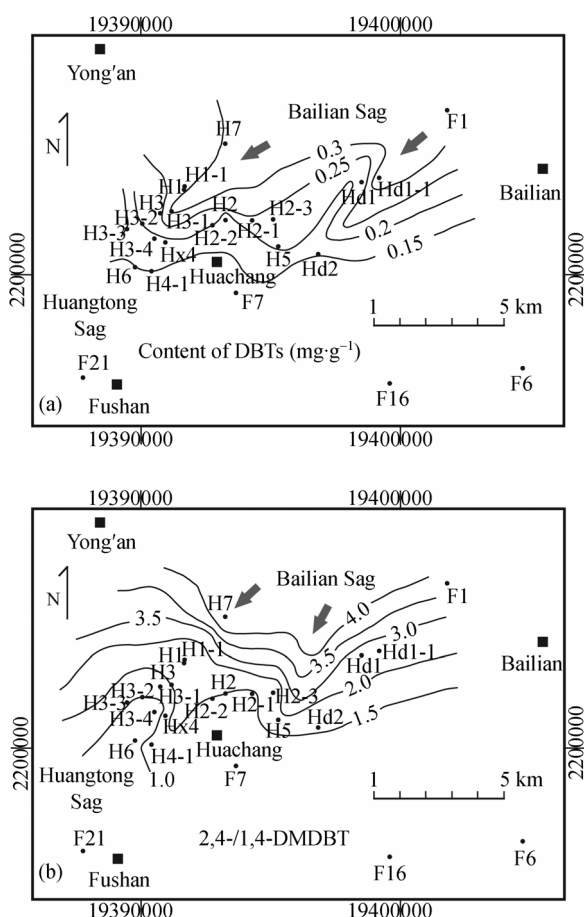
19390000
19400000
Yong'an
Bailian Sag
N
H7
F1
H1-1
0.3
H1
0.25
Hd1
Hd1-1
Bailian
H3
H2
H2-3
H3-2
H3-1
H2-1
0.2
H3-3
H2-2
H3-4
Hx4
H5
0.15
H6
H4-1
Huachang
Hd2
2200000
2200000
F7
Huangtong Sag
1
5 km
Content of DBTs (mg·g$^{-1}$)
F21
F6
(a)
Fushan
F16
19390000
19400000

19390000
19400000
Yong'an
Bailian Sag
N
H7
F1
3.5
4.0
H1
H1-1
3.5
3.0
Hd1
Hd1-1
Bailian
H3
H2
2.0
H3-2
H3-1
H2-1
H2-3
H3-3
H2-2
H3-4
Hx4
H5
Hd2
1.5
H6
H4-1
Huachang
2200000
2200000
1.0
F7
Huangtong Sag
1
5 km
F21
2,4-/1,4-DMDBT
F6
(b)
Fushan
F16
19390000
19400000